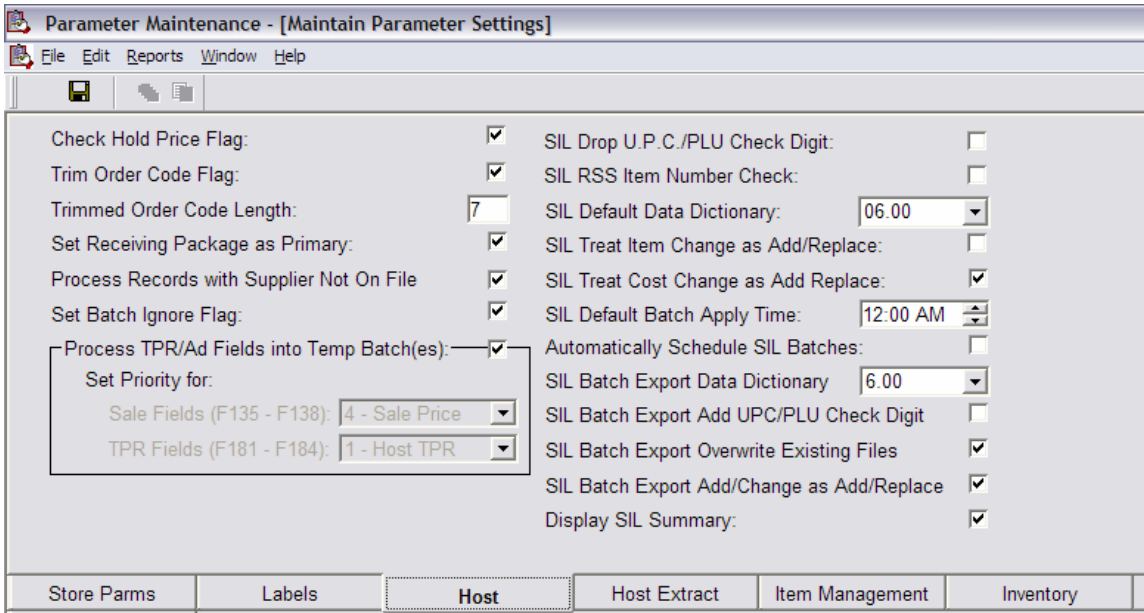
Parameter Maintenance - [Maintain Parameter Settings]

File Edit Reports Window Help

Check Hold Price Flag:
Trim Order Code Flag:
Trimmed Order Code Length: 7
Set Receiving Package as Primary:
Process Records with Supplier Not On File
Set Batch Ignore Flag:
Process TPR/Ad Fields into Temp Batch(es):
Set Priority for:
Sale Fields (F135 - F138): 4 - Sale Price
TPR Fields (F181 - F184): 1 - Host TPR

SIL Drop U.P.C./PLU Check Digit:
SIL RSS Item Number Check:
SIL Default Data Dictionary: 06.00
SIL Treat Item Change as Add/Replace:
SIL Treat Cost Change as Add Replace:
SIL Default Batch Apply Time: 12:00 AM
Automatically Schedule SIL Batches:
SIL Batch Export Data Dictionary 6.00
SIL Batch Export Add UPC/PLU Check Digit
SIL Batch Export Overwrite Existing Files
SIL Batch Export Add/Change as Add/Replace
Display SIL Summary:

| Store Parms | Labels | Host | Host Extract | Item Management | Inventory |
|---|---|---|---|---|---|